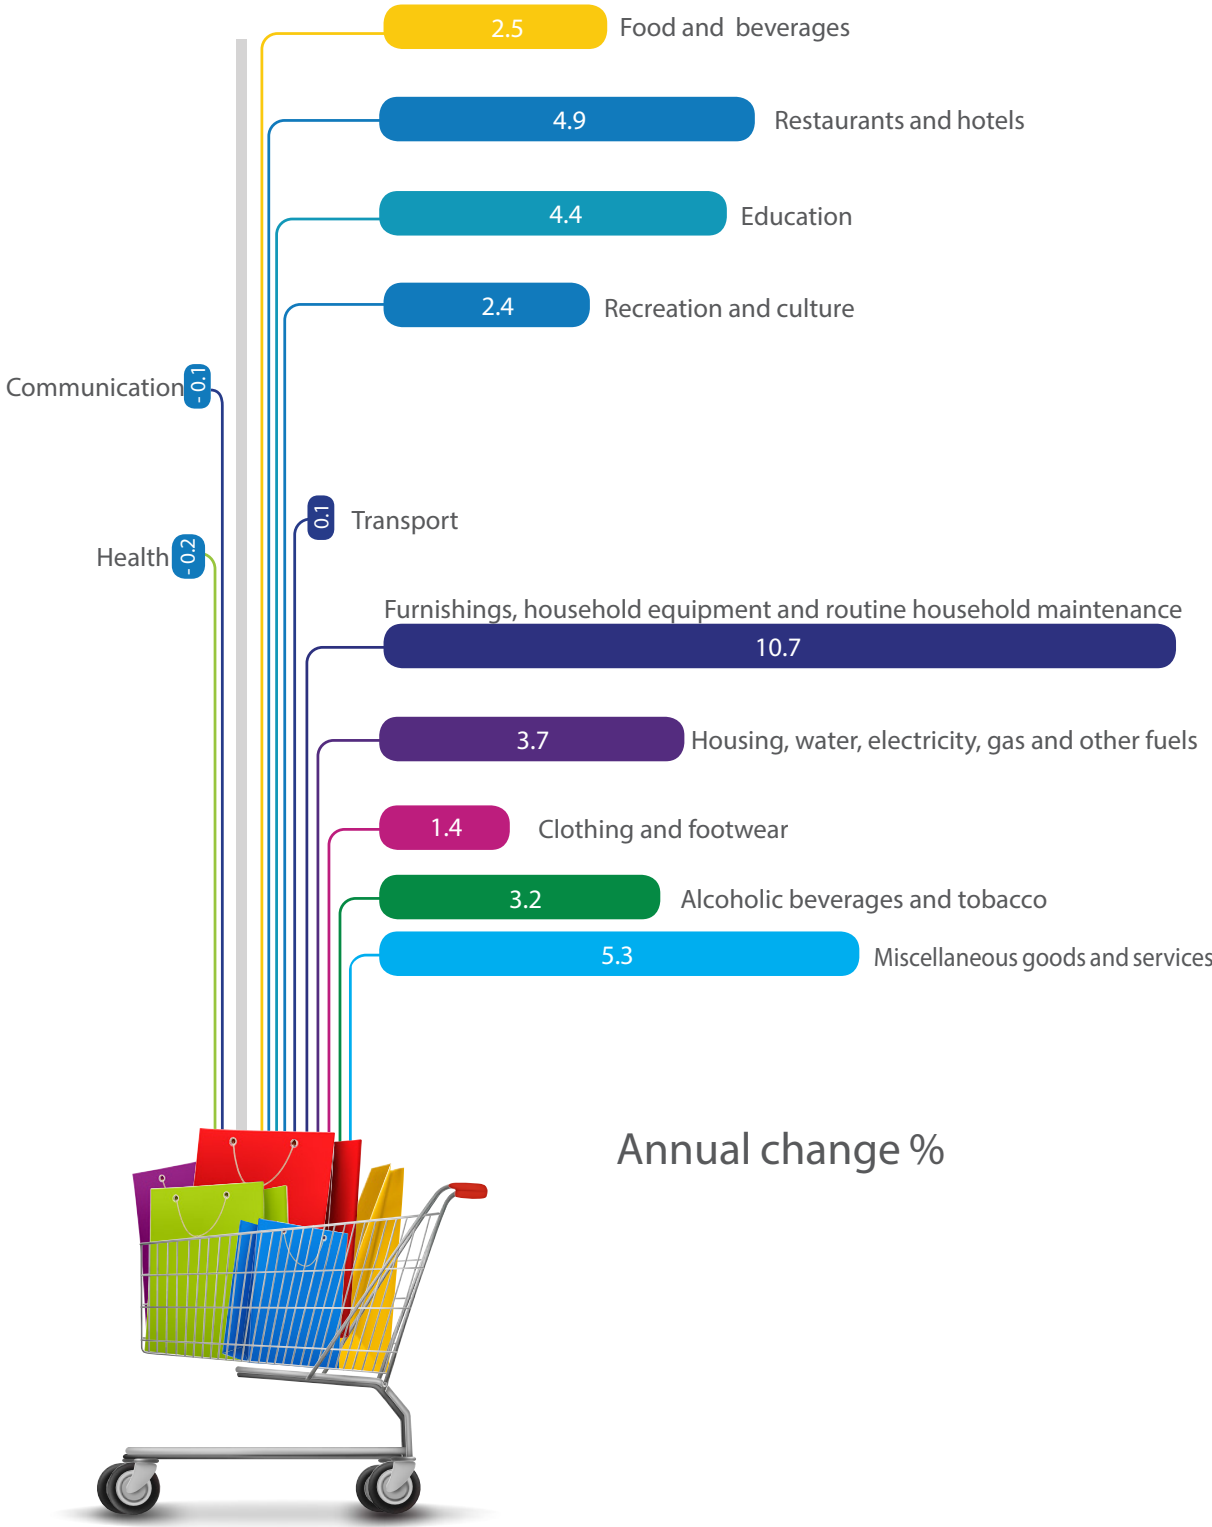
2.5 Food and beverages

4.9 Restaurants and hotels

4.4 Education

2.4 Recreation and culture

Communication -0.1

0.1 Transport

Health -0.2

Furnishings, household equipment and routine household maintenance
10.7

3.7 Housing, water, electricity, gas and other fuels

1.4 Clothing and footwear

3.2 Alcoholic beverages and tobacco

5.3 Miscellaneous goods and services

Annual change %